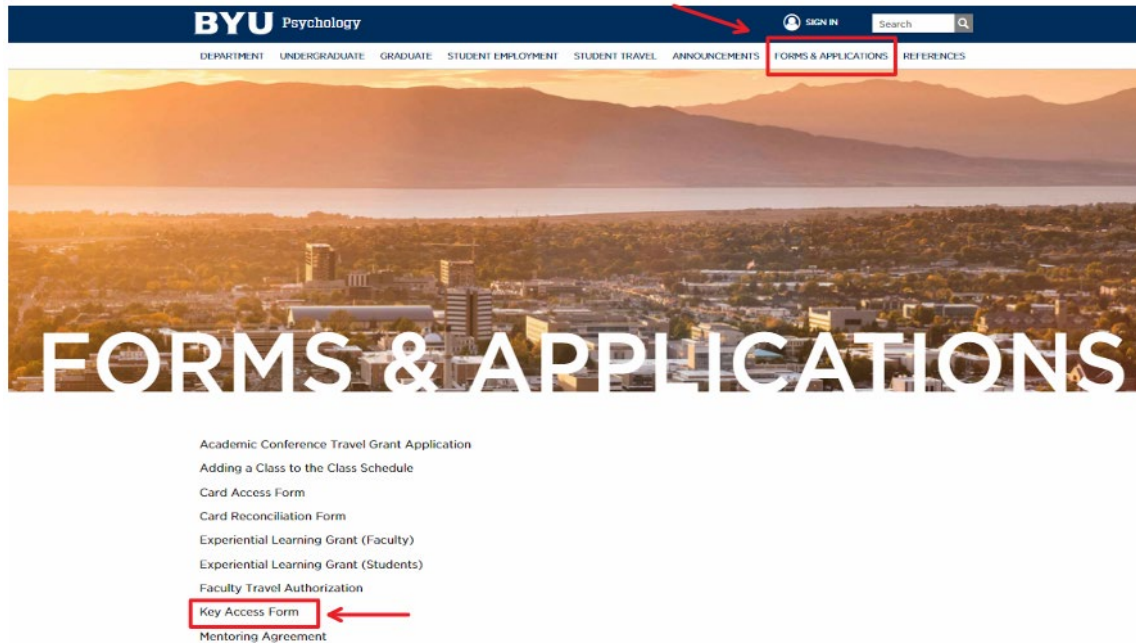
BYU Psychology

SIGN IN

Search

DEPARTMENT UNDERGRADUATE GRADUATE STUDENT EMPLOYMENT STUDENT TRAVEL ANNOUNCEMENTS FORMS & APPLICATIONS REFERENCES

FORMS & APPLICATIONS

Academic Conference Travel Grant Application
Adding a Class to the Class Schedule
Card Access Form
Card Reconciliation Form
Experiential Learning Grant (Faculty)
Experiential Learning Grant (Students)
Faculty Travel Authorization
Key Access Form
Mentoring Agreement